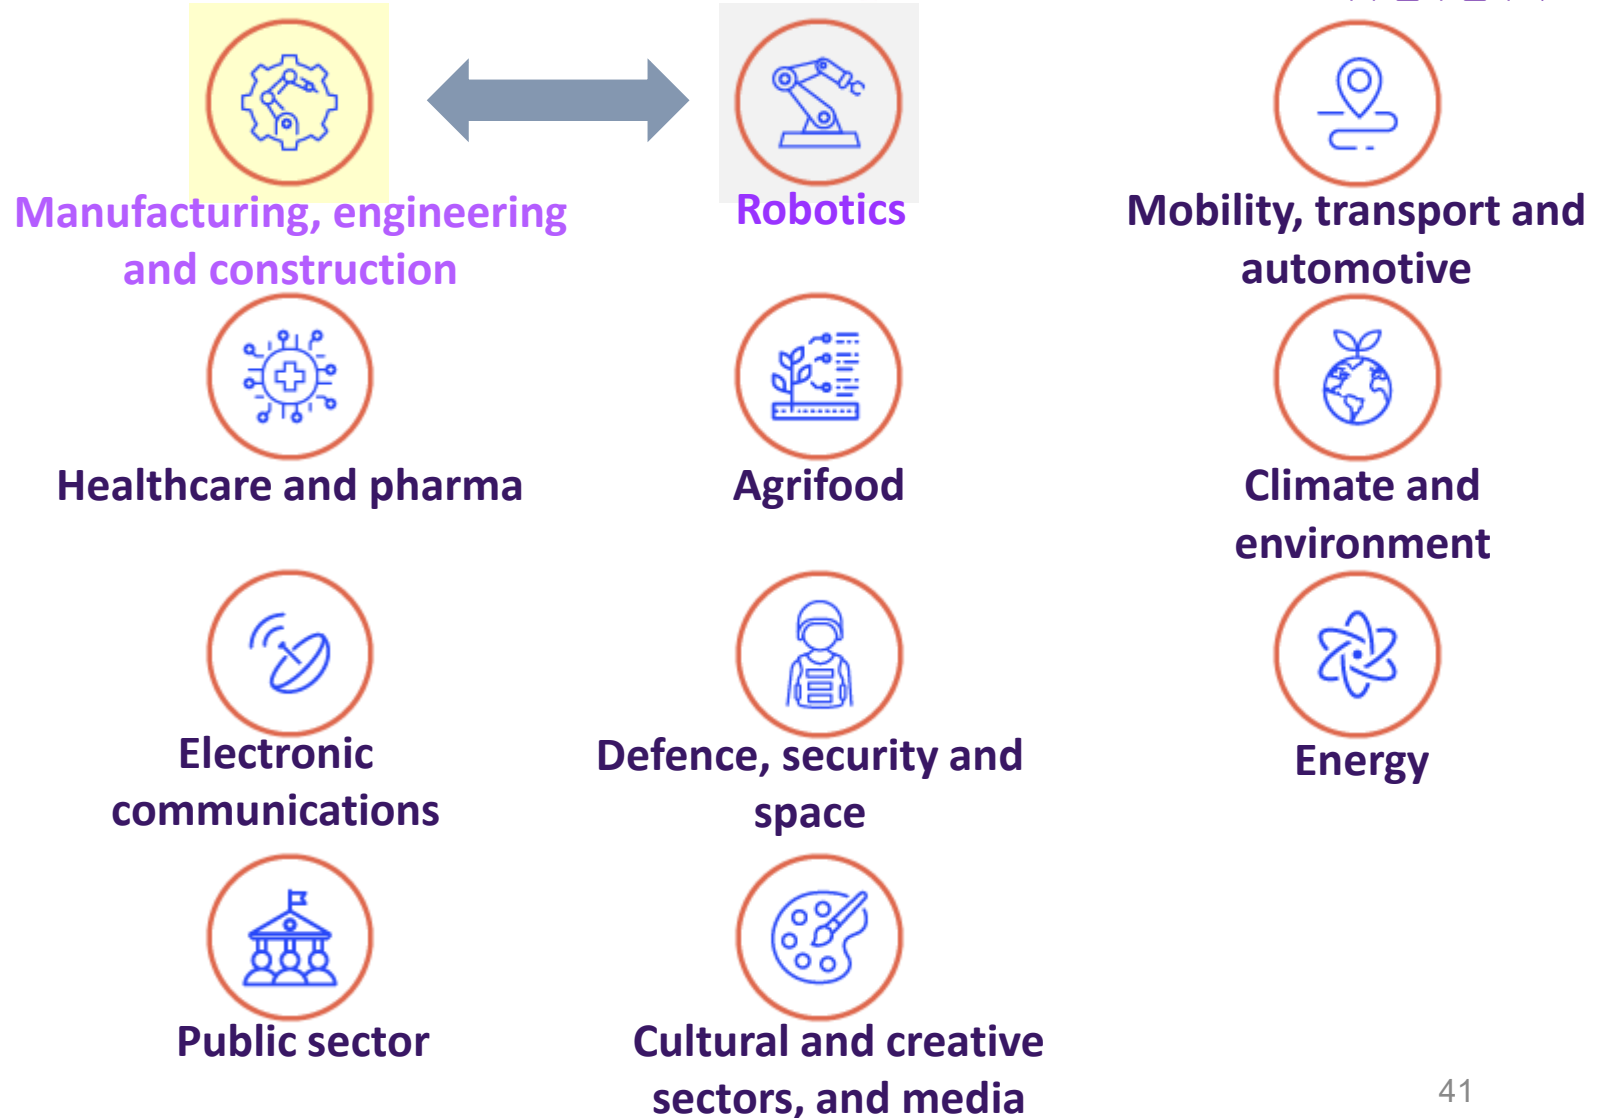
Manufacturing, engineering and construction

Robotics

Mobility, transport and automotive

Healthcare and pharma

Agrifood

Climate and environment

Electronic communications

Defence, security and space

Energy

Public sector

Cultural and creative sectors, and media

41